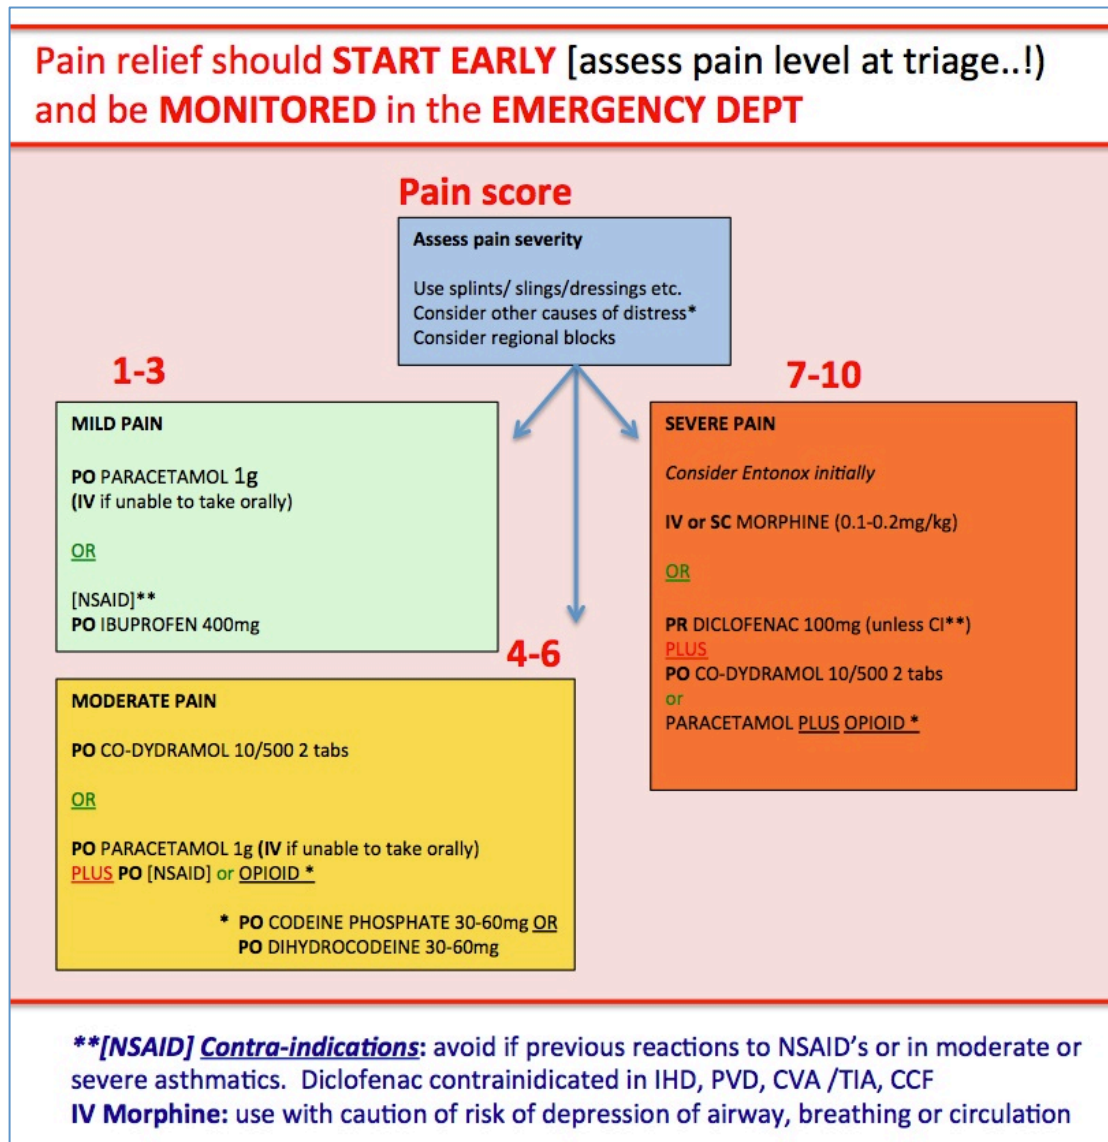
Pain relief should START EARLY [assess pain level at triage..!) and be MONITORED in the EMERGENCY DEPT

Pain score

Assess pain severity

Use splints/ slings/dressings etc.
Consider other causes of distress*
Consider regional blocks

1-3

MILD PAIN

PO PARACETAMOL 1g
(IV if unable to take orally)

OR

[NSAID]**
PO IBUPROFEN 400mg

4-6

MODERATE PAIN

PO CO-DYDRAMOL 10/500 2 tabs

OR

PO PARACETAMOL 1g (IV if unable to take orally)
PLUS PO [NSAID] or OPIOID *

* PO CODEINE PHOSPHATE 30-60mg OR
PO DIHYDROCODEINE 30-60mg

7-10

SEVERE PAIN

Consider Entonox initially

IV or SC MORPHINE (0.1-0.2mg/kg)

OR

PR DICLOFENAC 100mg (unless CI**)
PLUS
PO CO-DYDRAMOL 10/500 2 tabs
or
PARACETAMOL PLUS OPIOID *

**[NSAID] Contra-indications: avoid if previous reactions to NSAID's or in moderate or severe asthmatics. Diclofenac contrainidicated in IHD, PVD, CVA /TIA, CCF
IV Morphine: use with caution of risk of depression of airway, breathing or circulation